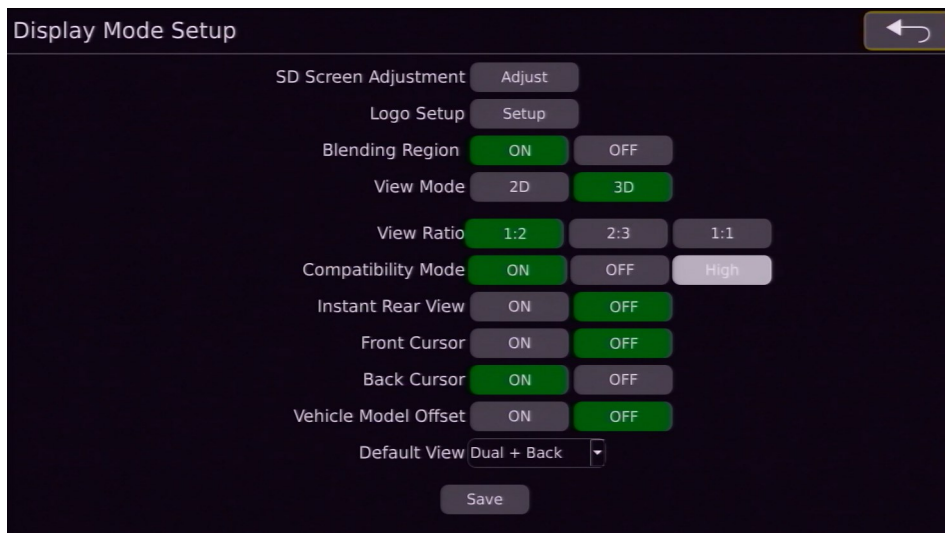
Display Mode Setup

SD Screen Adjustment Adjust

Logo Setup Setup

Blending Region ON OFF

View Mode 2D 3D

View Ratio 1:2 2:3 1:1

Compatibility Mode ON OFF High

Instant Rear View ON OFF

Front Cursor ON OFF

Back Cursor ON OFF

Vehicle Model Offset ON OFF

Default View Dual + Back

Save